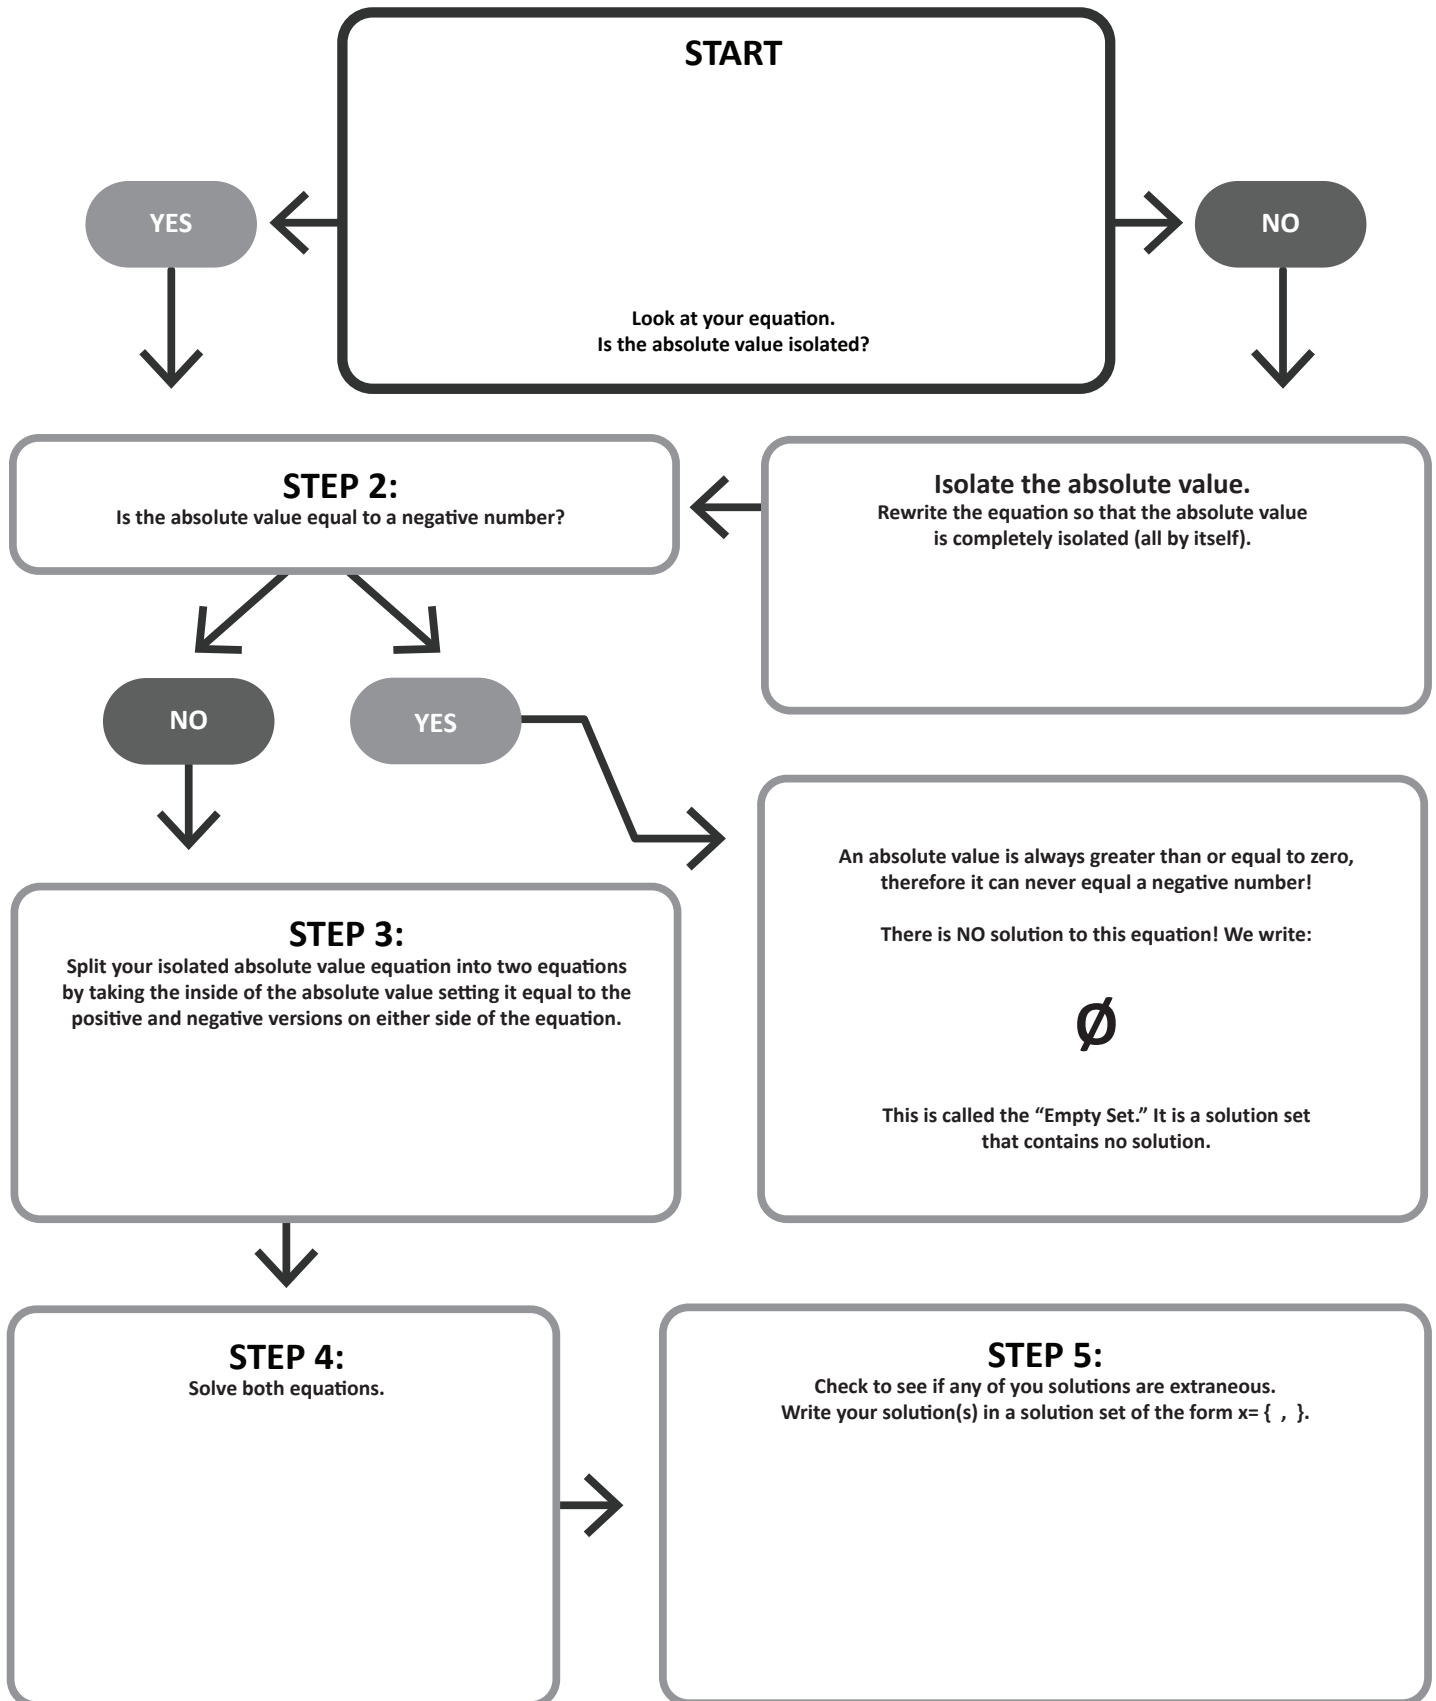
START

Look at your equation.
Is the absolute value isolated?

YES

NO

STEP 2:
Is the absolute value equal to a negative number?

Isolate the absolute value.
Rewrite the equation so that the absolute value is completely isolated (all by itself).

NO

YES

STEP 3:
Split your isolated absolute value equation into two equations by taking the inside of the absolute value setting it equal to the positive and negative versions on either side of the equation.

An absolute value is always greater than or equal to zero, therefore it can never equal a negative number!

There is NO solution to this equation! We write:

$\emptyset$

This is called the "Empty Set." It is a solution set that contains no solution.

STEP 4:
Solve both equations.

STEP 5:
Check to see if any of you solutions are extraneous.
Write your solution(s) in a solution set of the form x= { , }.